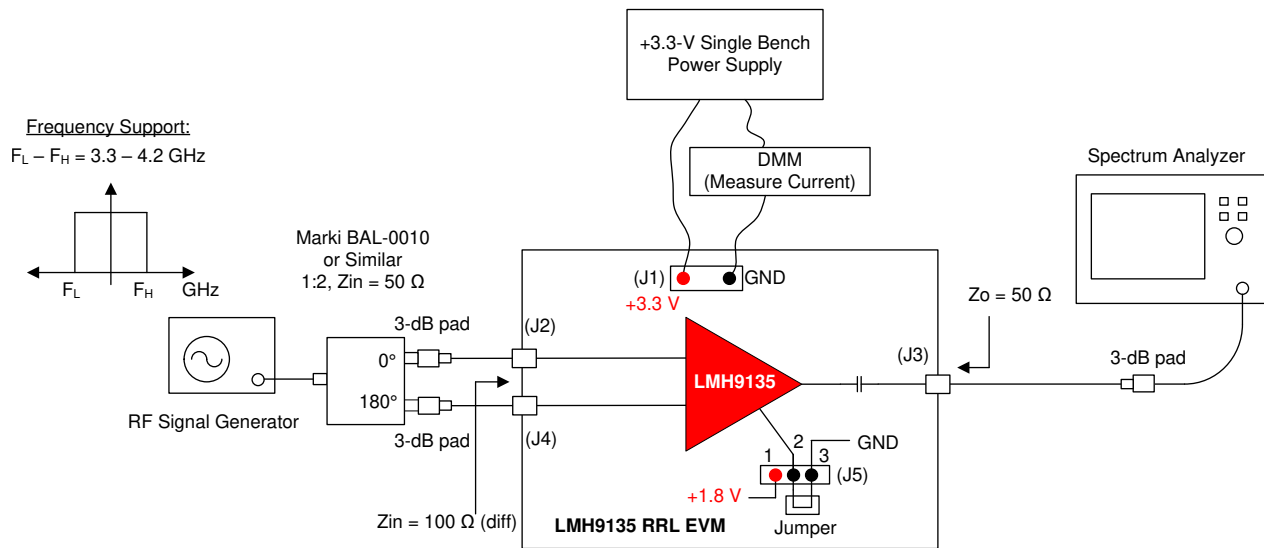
+3.3-V Single Bench Power Supply

DMM (Measure Current)

Spectrum Analyzer

Frequency Support:

$F_L – F_H$ = 3.3 – 4.2 GHz

$F_L$ $F_H$ GHz

Marki BAL-0010 or Similar 1:2, Zin = 50 Ω

(J1) GND

+3.3 V

Zo = 50 Ω

3-dB pad

(J2)

0°

(J3)

LMH9135

3-dB pad

RF Signal Generator

180°

3-dB pad

(J4)

1 2 GND

3 (J5)

+1.8 V

Zin = 100 Ω (diff)

LMH9135 RRL EVM

Jumper